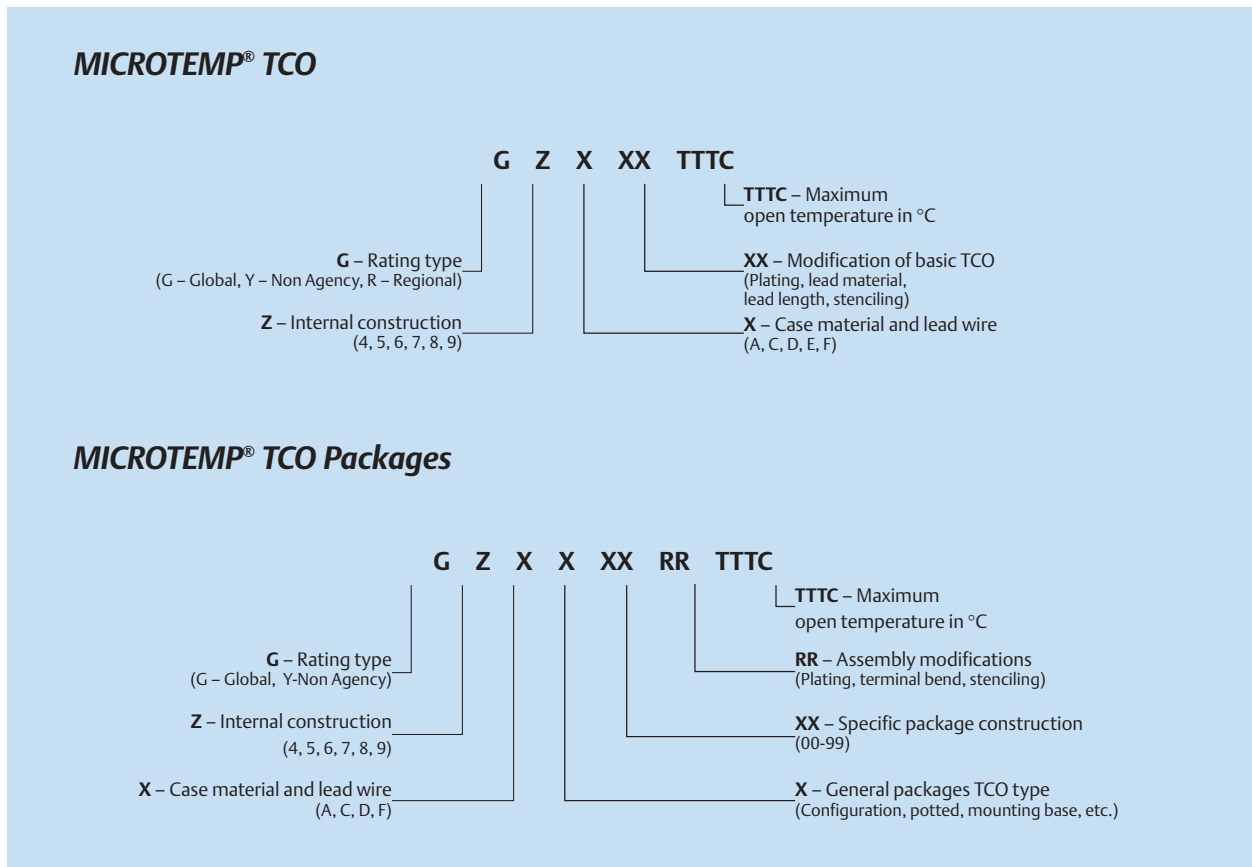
MICROTEMP® TCO

G Z X XX TTTC

TTTC – Maximum open temperature in °C

G – Rating type
(G – Global, Y – Non Agency, R – Regional)

XX – Modification of basic TCO
(Plating, lead material, lead length, stenciling)

Z – Internal construction
(4, 5, 6, 7, 8, 9)

X – Case material and lead wire
(A, C, D, E, F)

MICROTEMP® TCO Packages

G Z X X XX RR TTTC

TTTC – Maximum open temperature in °C

G – Rating type
(G – Global, Y-Non Agency)

RR – Assembly modifications
(Plating, terminal bend, stenciling)

Z – Internal construction
(4, 5, 6, 7, 8, 9)

XX – Specific package construction
(00-99)

X – Case material and lead wire
(A, C, D, F)

X – General packages TCO type
(Configuration, potted, mounting base, etc.)